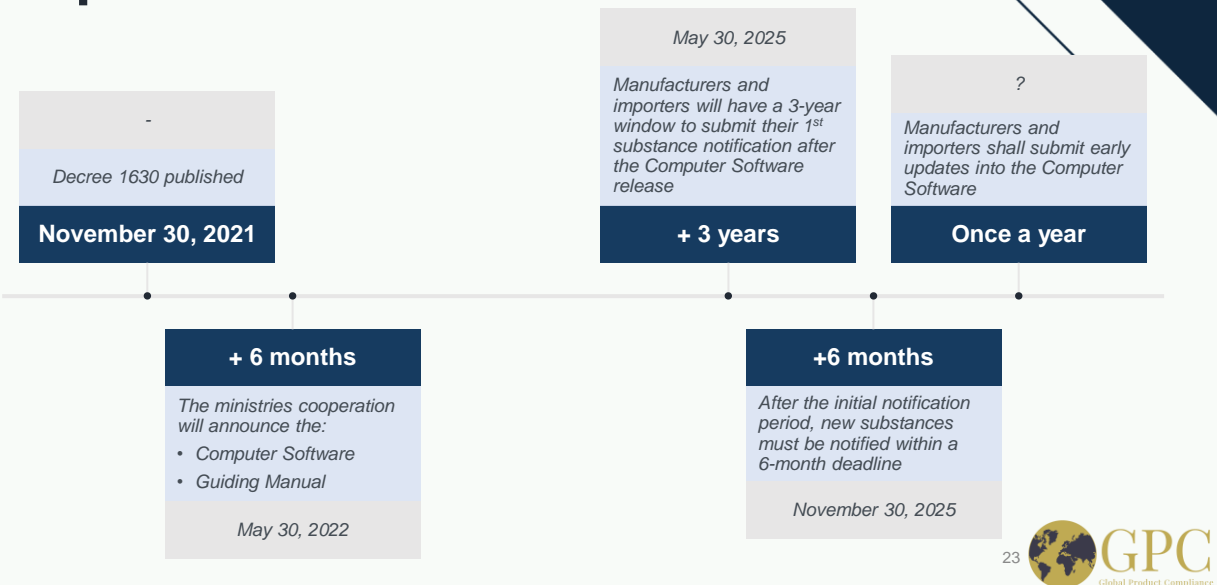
-

Decree 1630 published

November 30, 2021

+ 6 months

The ministries cooperation will announce the:

- Computer Software
- Guiding Manual

May 30, 2022

May 30, 2025

Manufacturers and importers will have a 3-year window to submit their 1$^{st}$ substance notification after the Computer Software release

+ 3 years

+6 months

After the initial notification period, new substances must be notified within a 6-month deadline

November 30, 2025

?

Manufacturers and importers shall submit early updates into the Computer Software

Once a year

23

GPC

Global Product Compliance